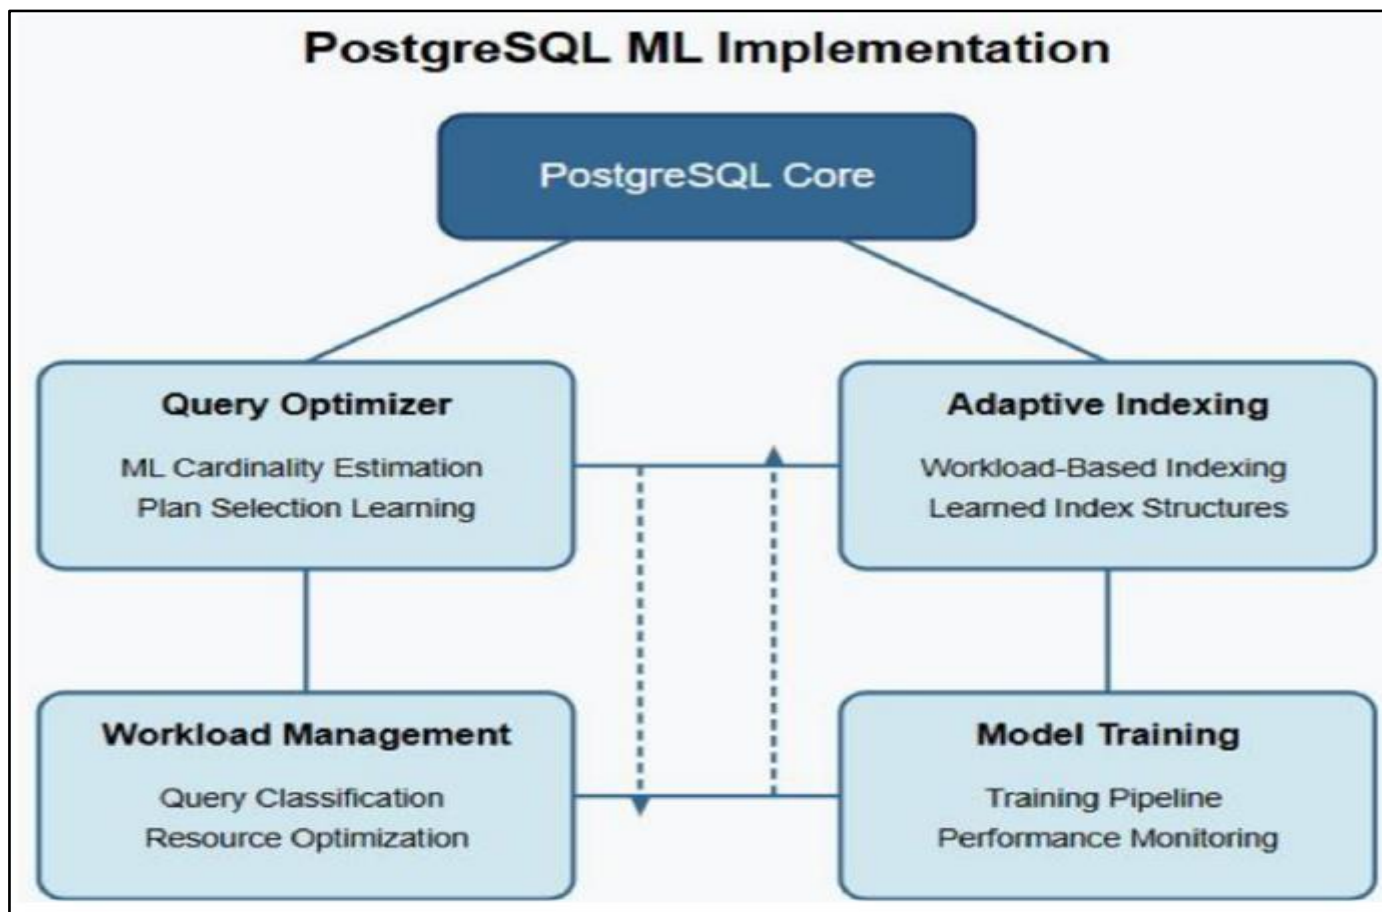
PostgreSQL ML Implementation

PostgreSQL Core

Query Optimizer

ML Cardinality Estimation
Plan Selection Learning

Adaptive Indexing

Workload-Based Indexing
Learned Index Structures

Workload Management

Query Classification
Resource Optimization

Model Training

Training Pipeline
Performance Monitoring